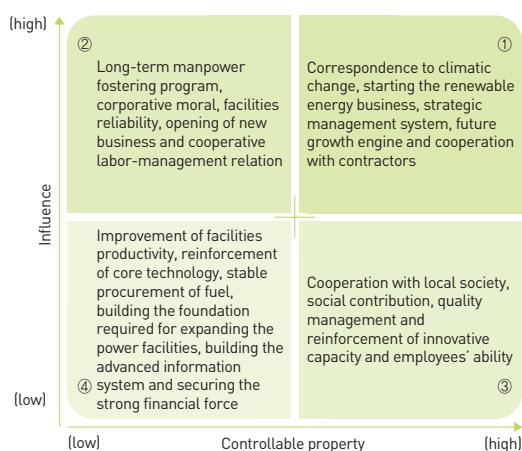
(high)

②

Long-term manpower fostering program, corporative moral, facilities reliability, opening of new business and cooperative labor-management relation

①

Correspondence to climatic change, starting the renewable energy business, strategic management system, future growth engine and cooperation with contractors

Influence

Improvement of facilities productivity, reinforcement of core technology, stable procurement of fuel, building the foundation required for expanding the power facilities, building the advanced information system and securing the strong financial force

④

Cooperation with local society, social contribution, quality management and reinforcement of innovative capacity and employees' ability

③

(low)

(low)

Controllable property

(high)